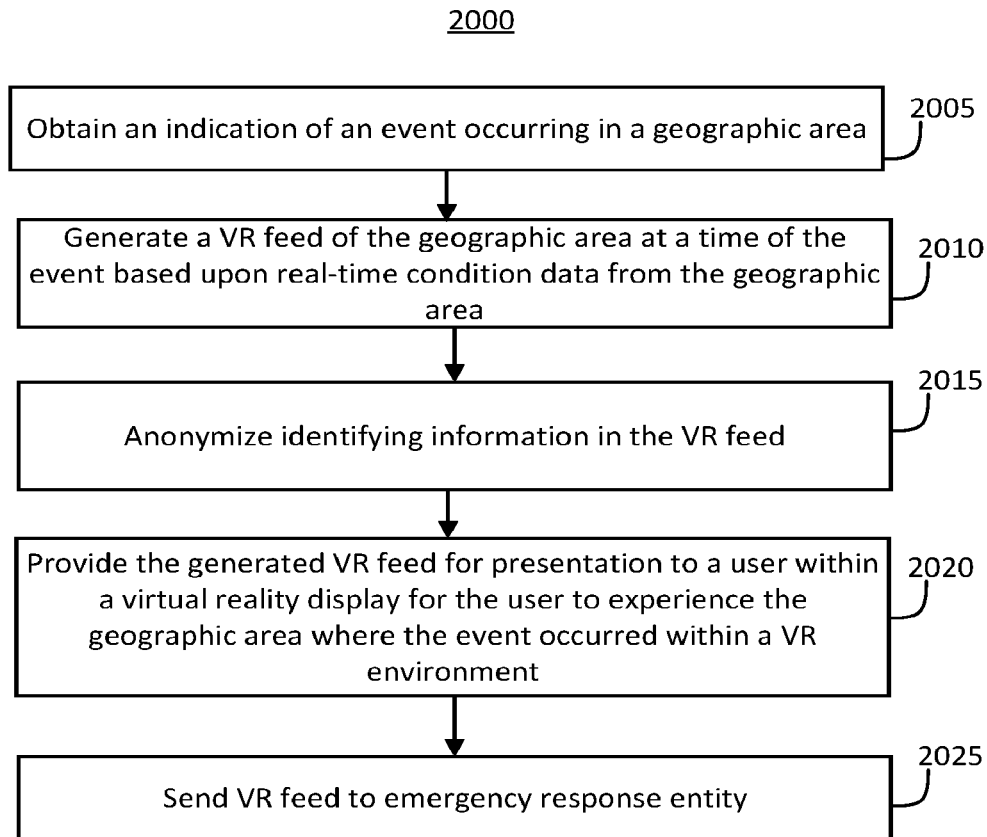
2000

Obtain an indication of an event occurring in a geographic area

2005

Generate a VR feed of the geographic area at a time of the event based upon real-time condition data from the geographic area

2010

Anonymize identifying information in the VR feed

2015

Provide the generated VR feed for presentation to a user within a virtual reality display for the user to experience the geographic area where the event occurred within a VR environment

2020

Send VR feed to emergency response entity

2025